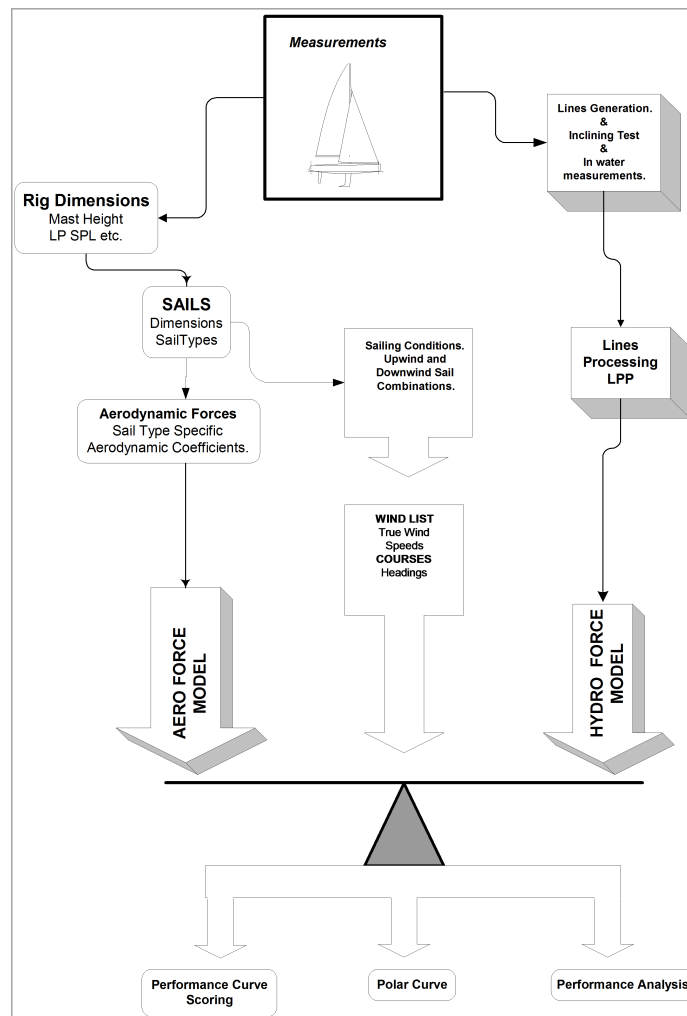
Measurements

Lines Generation.
&
Inclining Test
&
In water measurements.

Rig Dimensions
Mast Height
LP SPL etc.

SAILS
Dimensions
SailTypes

Sailing Conditions.
Upwind and
Downwind Sail
Combinations.

Lines
Processing
LPP

Aerodynamic Forces
Sail Type Specific
Aerodynamic Coefficients.

WIND LIST
True Wind
Speeds
COURSES
Headings

AERO FORCE MODEL

HYDRO FORCE MODEL

Performance Curve
Scoring

Polar Curve

Performance Analysis